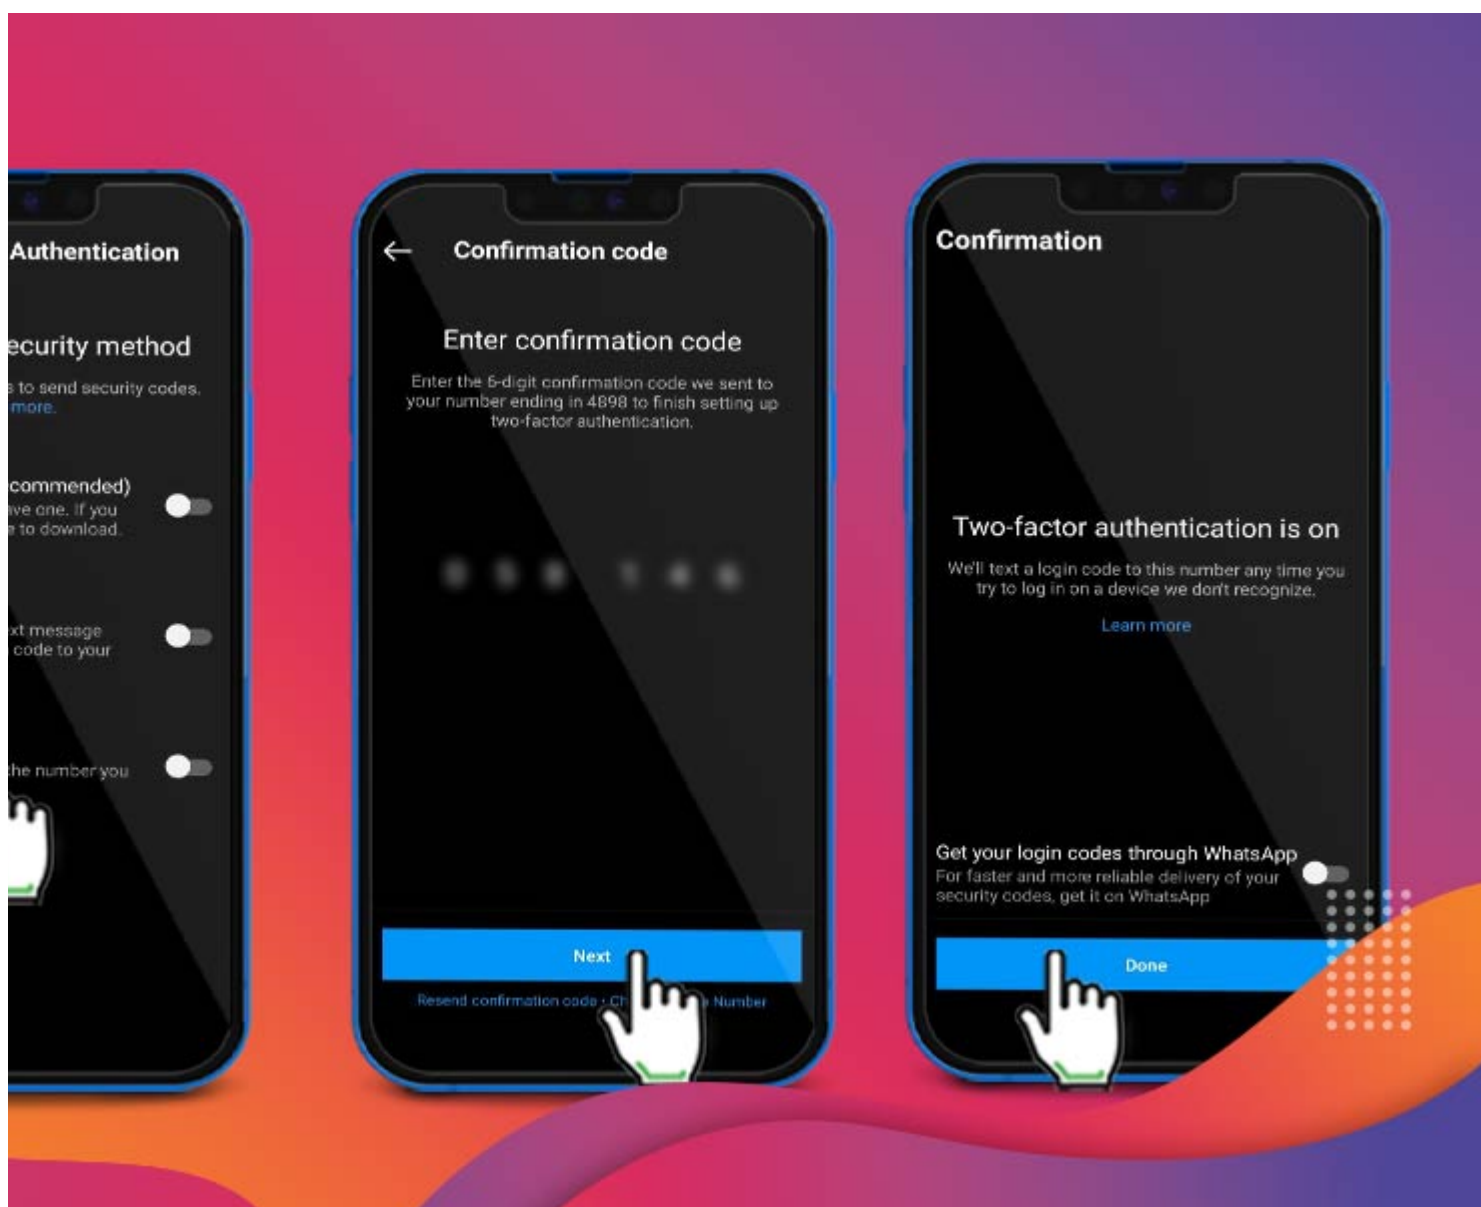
Authentication

ecurity method

s to send security codes. more.

commended) ve one. If you e to download.

xt message code to your

the number you

←

Confirmation code

Enter confirmation code

Enter the 6-digit confirmation code we sent to your number ending in 4898 to finish setting up two-factor authentication.

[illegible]

Next

Resend confirmation code · Ch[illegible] Number

Confirmation

Two-factor authentication is on

We'll text a login code to this number any time you try to log in on a device we don't recognize.

Learn more

Get your login codes through WhatsApp

For faster and more reliable delivery of your security codes, get it on WhatsApp

Done